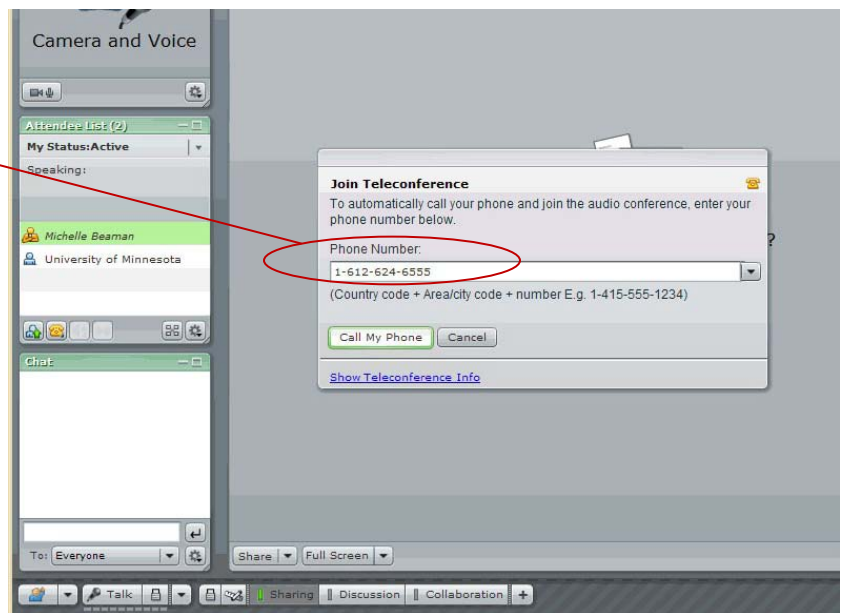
Camera and Voice

Attendee List (2)

My Status:Active

Speaking:

Michelle Beaman

University of Minnesota

Chat

To: Everyone

Join Teleconference

To automatically call your phone and join the audio conference, enter your phone number below.

Phone Number:

1-612-624-6555

(Country code + Area/city code + number E.g. 1-415-555-1234)

Call My Phone

Cancel

Show Teleconference Info

?

Share

Full Screen

Talk

Sharing

Discussion

Collaboration

+